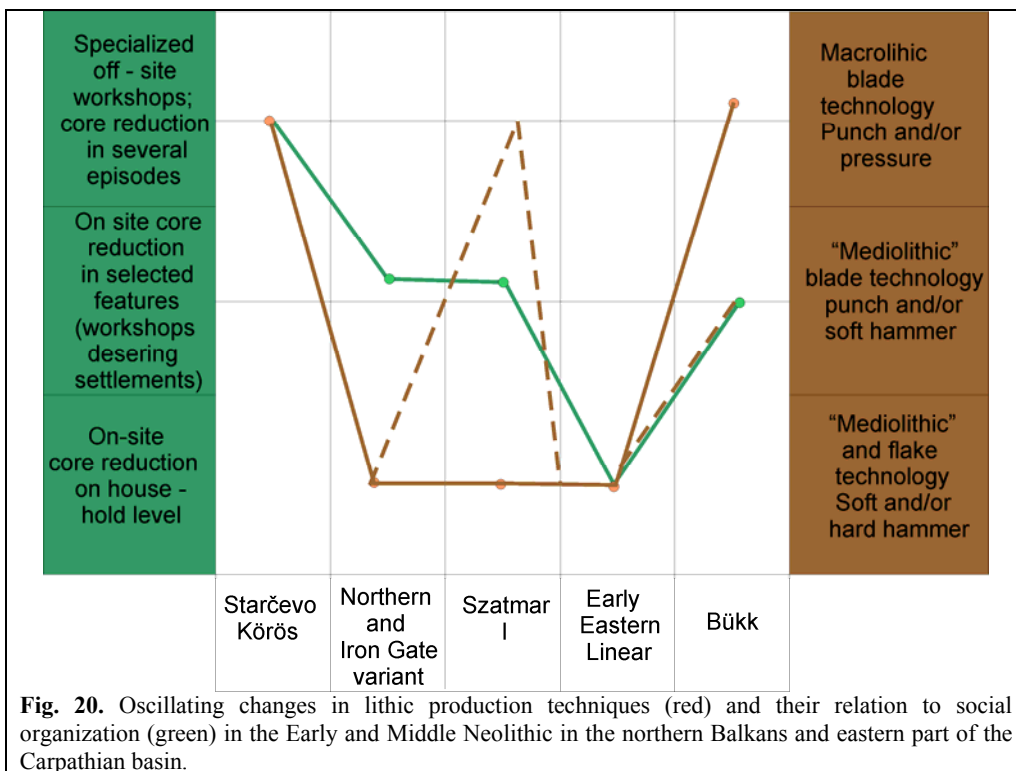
Specialized off - site workshops; core reduction in several episodes

On site core reduction in selected features (workshops desering settlements)

On-site core reduction on house - hold level

Macrolihic blade technology Punch and/or pressure

"Mediolithic" blade technology punch and/or soft hammer

"Mediolithic" and flake technology Soft and/or hard hammer

Starčevo Körös

Northern and Iron Gate variant

Szatmar I

Early Eastern Linear

Bükk

**Fig. 20.** Oscillating changes in lithic production techniques (red) and their relation to social organization (green) in the Early and Middle Neolithic in the northern Balkans and eastern part of the Carpathian basin.